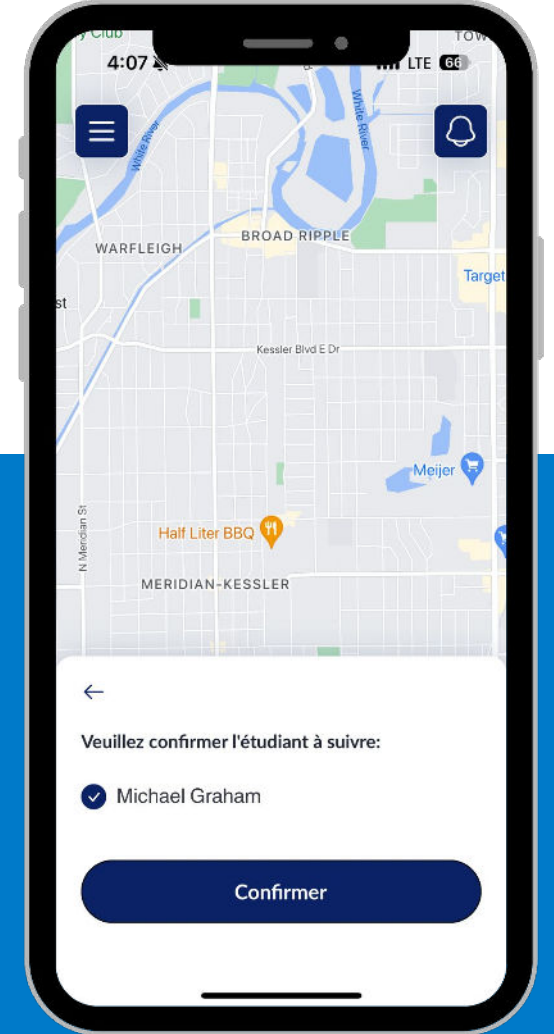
y Club
TOW
4:07
LTE 66

White River
White River
WARFLEIGH
BROAD RIPPLE
Target
st
Kessler Blvd E Dr
Meijer
N Meridian St
Half Liter BBQ
MERIDIAN-KESSLER

←

Veuillez confirmer l'étudiant à suivre:

Michael Graham

Confirmer